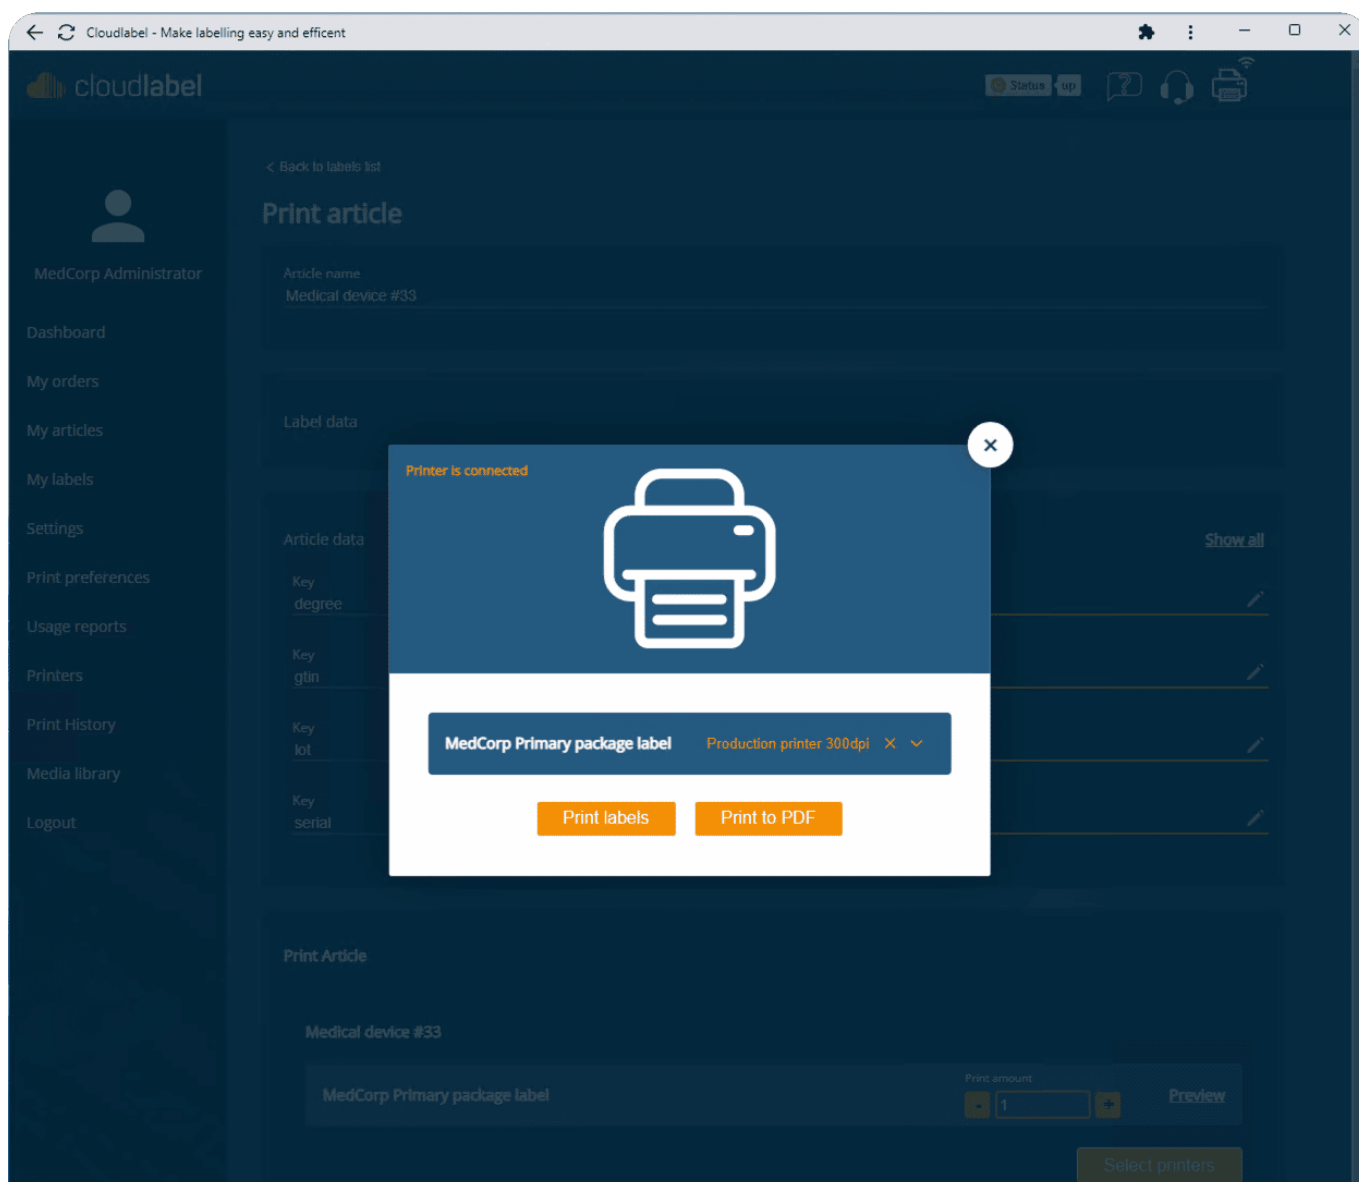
Cloudlabel - Make labelling easy and efficent

cloudlabel

Status up

MedCorp Administrator

Dashboard

My orders

My articles

My labels

Settings

Print preferences

Usage reports

Printers

Print History

Media library

Logout

< Back to labels list

Print article

Article name
Medical device #33

Label data

Article data

Show all

Key
degree

Key
gtin

Key
lot

Key
serial

Printer is connected

MedCorp Primary package label Production printer 300dpi

Print labels Print to PDF

Print Article

Medical device #33

MedCorp Primary package label

Print amount
- 1 +

Preview

Select printers